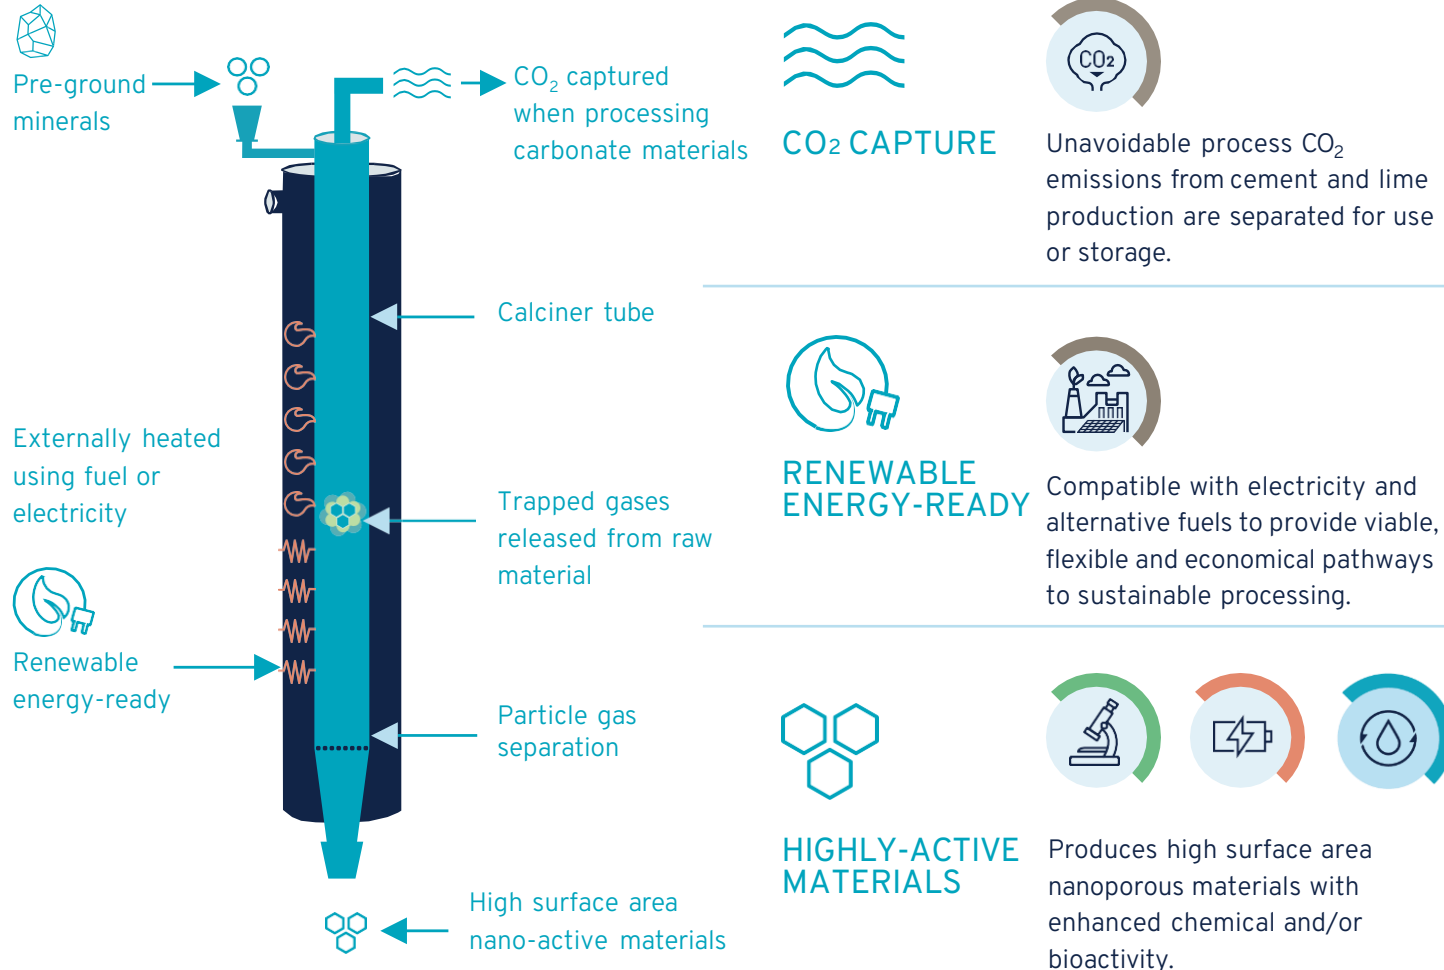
Pre-ground minerals

$CO_2$ captured when processing carbonate materials

Calciner tube

Externally heated using fuel or electricity

Trapped gases released from raw material

Renewable energy-ready

Particle gas separation

High surface area nano-active materials

CO2 CAPTURE

CO2

Unavoidable process $CO_2$ emissions from cement and lime production are separated for use or storage.

RENEWABLE ENERGY-READY

Compatible with electricity and alternative fuels to provide viable, flexible and economical pathways to sustainable processing.

HIGHLY-ACTIVE MATERIALS

Produces high surface area nanoporous materials with enhanced chemical and/or bioactivity.